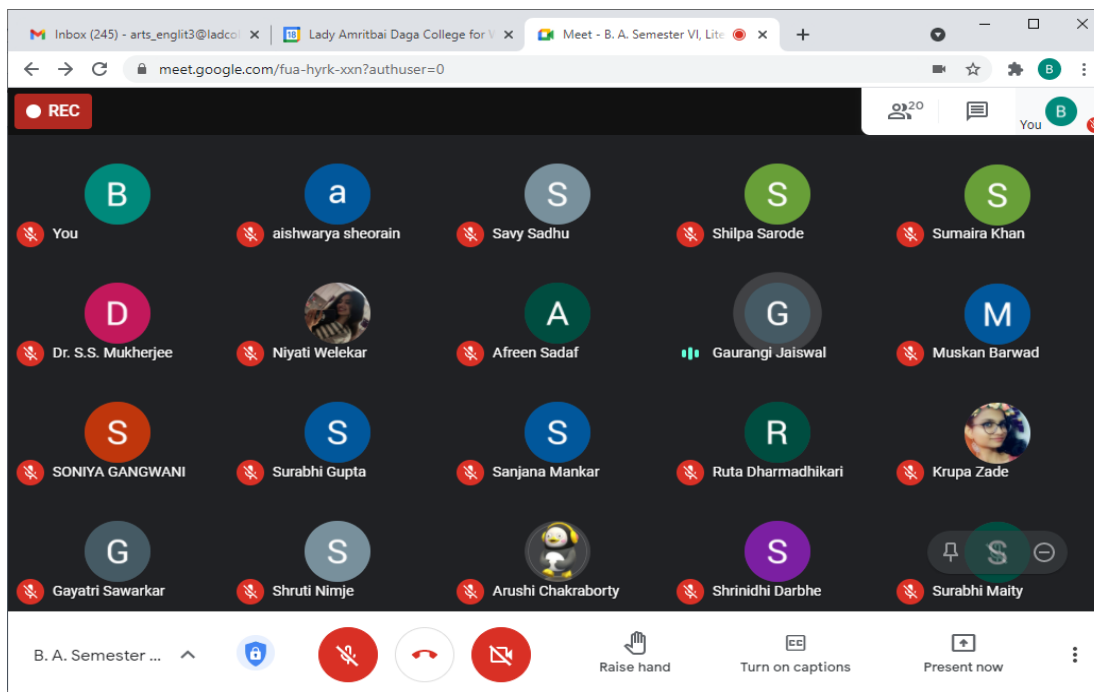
Inbox (245) - arts_englit3@ladcol
18 Lady Amritbai Daga College for W
Meet - B. A. Semester VI, Lite
meet.google.com/fua-hyrk-xxn?authuser=0

REC

20
B
You

B
You

a
aishwarya sheorain

S
Savy Sadhu

S
Shilpa Sarode

S
Sumaira Khan

D
Dr. S.S. Mukherjee

Niyati Welekar

A
Afreen Sadaf

G
Gaurangi Jaiswal

M
Muskan Barwad

S
SONIYA GANGWANI

S
Surabhi Gupta

S
Sanjana Mankar

R
Ruta Dharmadhikari

Krupa Zade

G
Gayatri Sawarkar

S
Shruti Nimje

Arushi Chakraborty

S
Shrinidhi Darbhe

S
Surabhi Maity

B. A. Semester ...

Raise hand

CC
Turn on captions

Present now